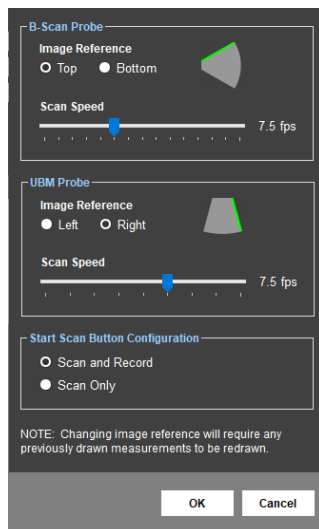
B-Scan Probe

Image Reference

Top Bottom

Scan Speed

7.5 fps

UBM Probe

Image Reference

Left Right

Scan Speed

7.5 fps

Start Scan Button Configuration

Scan and Record

Scan Only

NOTE: Changing image reference will require any previously drawn measurements to be redrawn.

OK Cancel